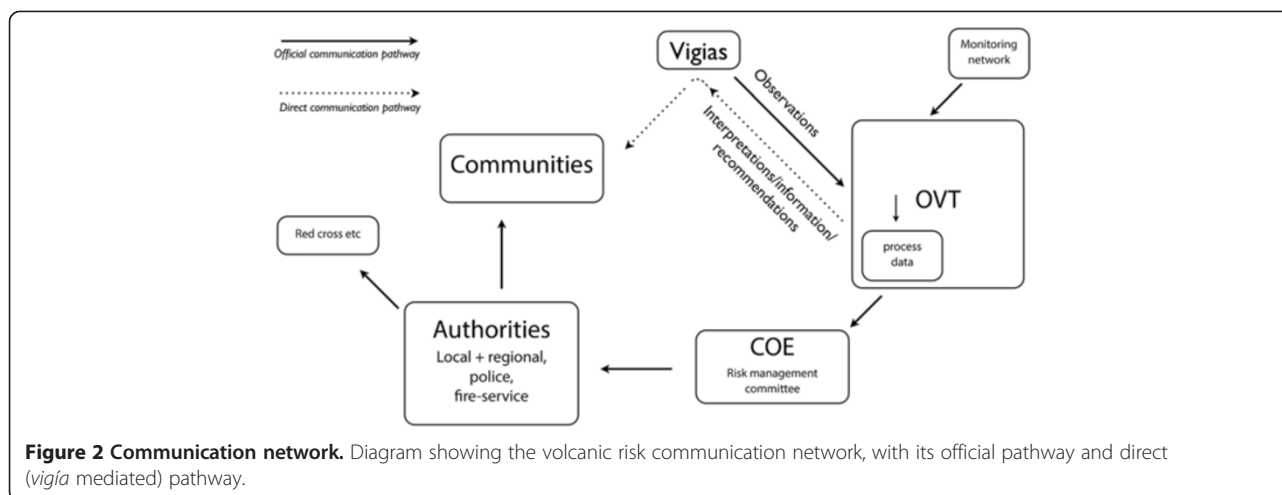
Official communication pathway

Direct communication pathway

Vigias

Monitoring network

Observations

Interpretations/information/ recommendations

Communities

OVT

process data

Red cross etc

Authorities
Local + regional, police, fire-service

COE
Risk management committee

**Figure 2 Communication network.** Diagram showing the volcanic risk communication network, with its official pathway and direct (*vigía* mediated) pathway.